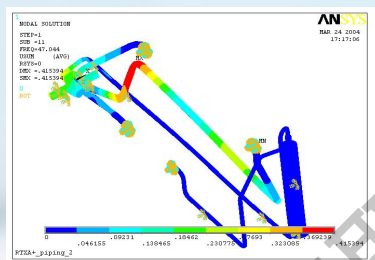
1
MODAL SOLUTION
STEP=1
SUB =11
FREQ=47.044
USUM (AVG)
RSYS=0
DMX =.415394
SMX =.415394

ANSYS
MAR 24 2004
17:17:06

MX
MN

0
.046155
.09231
.138465
.18462
.230775
.27693
.323085
.36924
.415394

RTZA+_piping_2